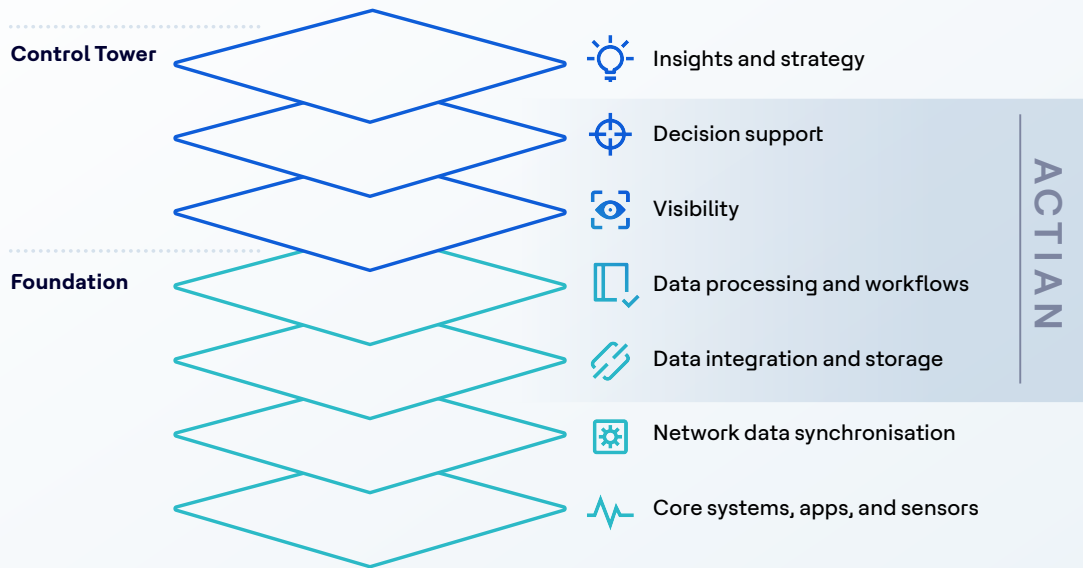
Control Tower

Foundation

Insights and strategy

Decision support

Visibility

Data processing and workflows

Data integration and storage

Network data synchronisation

Core systems, apps, and sensors

ACTIAN